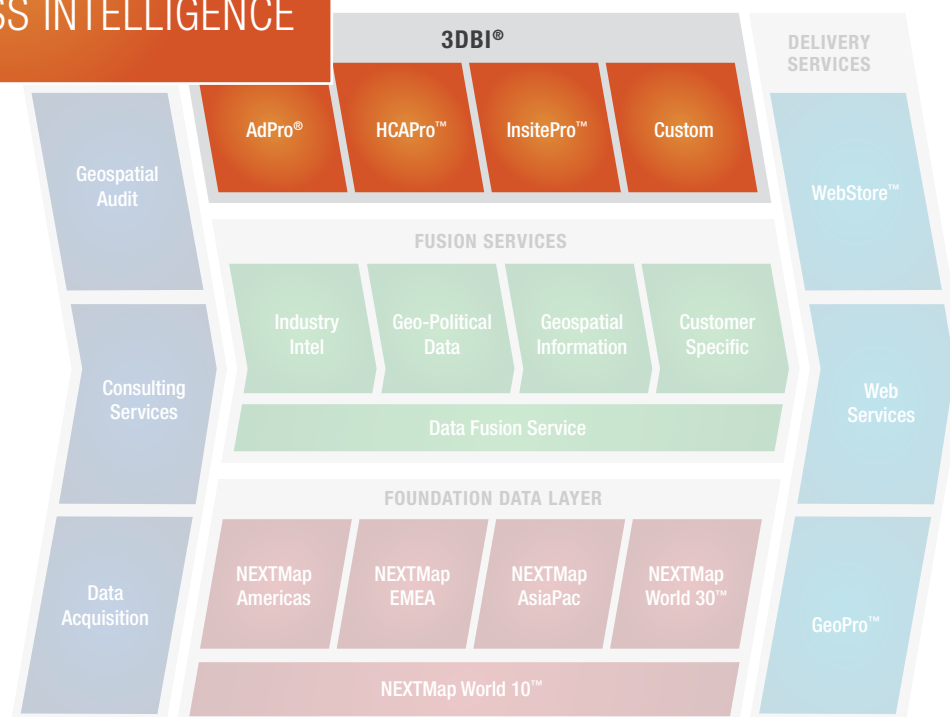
SS INTELLIGENCE

3DBI®

DELIVERY SERVICES

AdPro®

HCAPro™

InsitePro™

Custom

Geospatial Audit

WebStore™

FUSION SERVICES

Industry Intel

Geo-Political Data

Geospatial Information

Customer Specific

Consulting Services

Web Services

Data Fusion Service

FOUNDATION DATA LAYER

Data Acquisition

NEXTMap Americas

NEXTMap EMEA

NEXTMap AsiaPac

NEXTMap World 30™

GeoPro™

NEXTMap World 10™